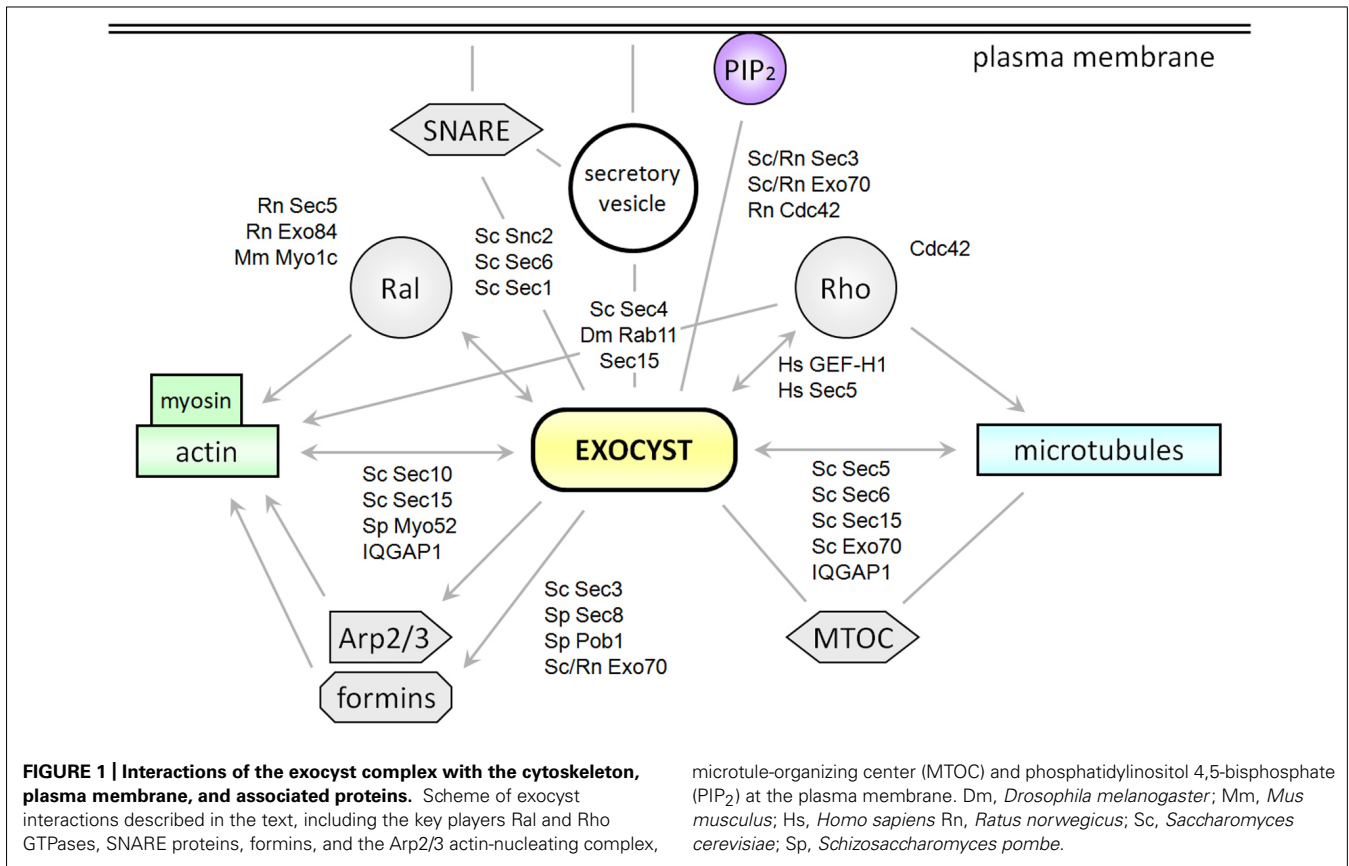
plasma membrane

$PIP_2$

SNARE

secretory vesicle

Sc/Rn Sec3
Sc/Rn Exo70
Rn Cdc42

Rn Sec5
Rn Exo84
Mm Myo1c

Sc Snc2
Sc Sec6
Sc Sec1

Cdc42

Ral

Rho

Sc Sec4
Dm Rab11
Sec15

Hs GEF-H1
Hs Sec5

myosin

actin

EXOCYST

microtubules

Sc Sec10
Sc Sec15
Sp Myo52
IQGAP1

Sc Sec5
Sc Sec6
Sc Sec15
Sc Exo70
IQGAP1

Sc Sec3
Sp Sec8
Sp Pob1
Sc/Rn Exo70

Arp2/3

formins

MTOC

**FIGURE 1 | Interactions of the exocyst complex with the cytoskeleton, plasma membrane, and associated proteins.** Scheme of exocyst interactions described in the text, including the key players Ral and Rho GTPases, SNARE proteins, formins, and the Arp2/3 actin-nucleating complex, microtule-organizing center (MTOC) and phosphatidylinositol 4,5-bisphosphate ($PIP_2$) at the plasma membrane. Dm, *Drosophila melanogaster*; Mm, *Mus musculus*; Hs, *Homo sapiens* Rn, *Ratus norwegicus*; Sc, *Saccharomyces cerevisiae*; Sp, *Schizosaccharomyces pombe*.